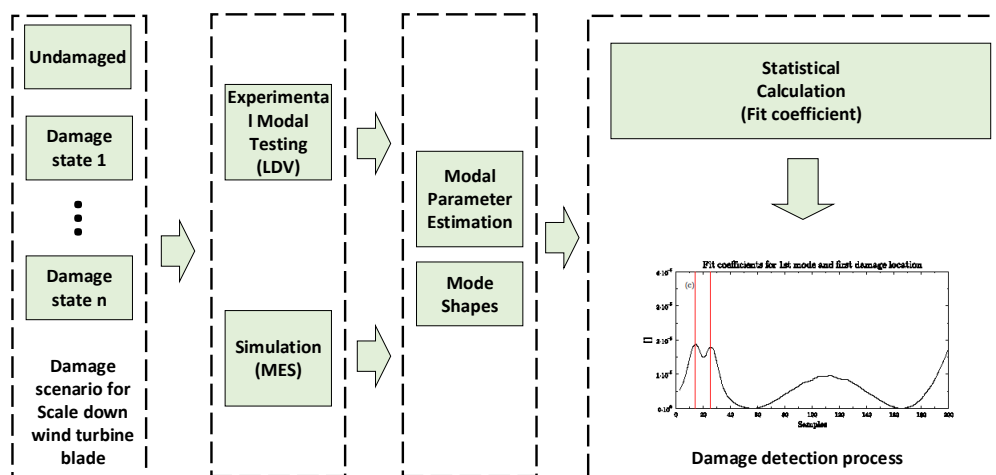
Undamaged

Damage state 1

Damage state n

Damage scenario for Scale down wind turbine blade

Experimenta l Modal Testing (LDV)

Simulation (MES)

Modal Parameter Estimation

Mode Shapes

Statistical Calculation (Fit coefficient)

Fit coefficients for 1st mode and first damage location

(c)

$4 \cdot 10^{-3}$

$3 \cdot 10^{-3}$

$2 \cdot 10^{-3}$

$1 \cdot 10^{-3}$

$0 \cdot 10^{0}$

0 20 40 60 80 100 120 140 160 180 200

Samples

Damage detection process